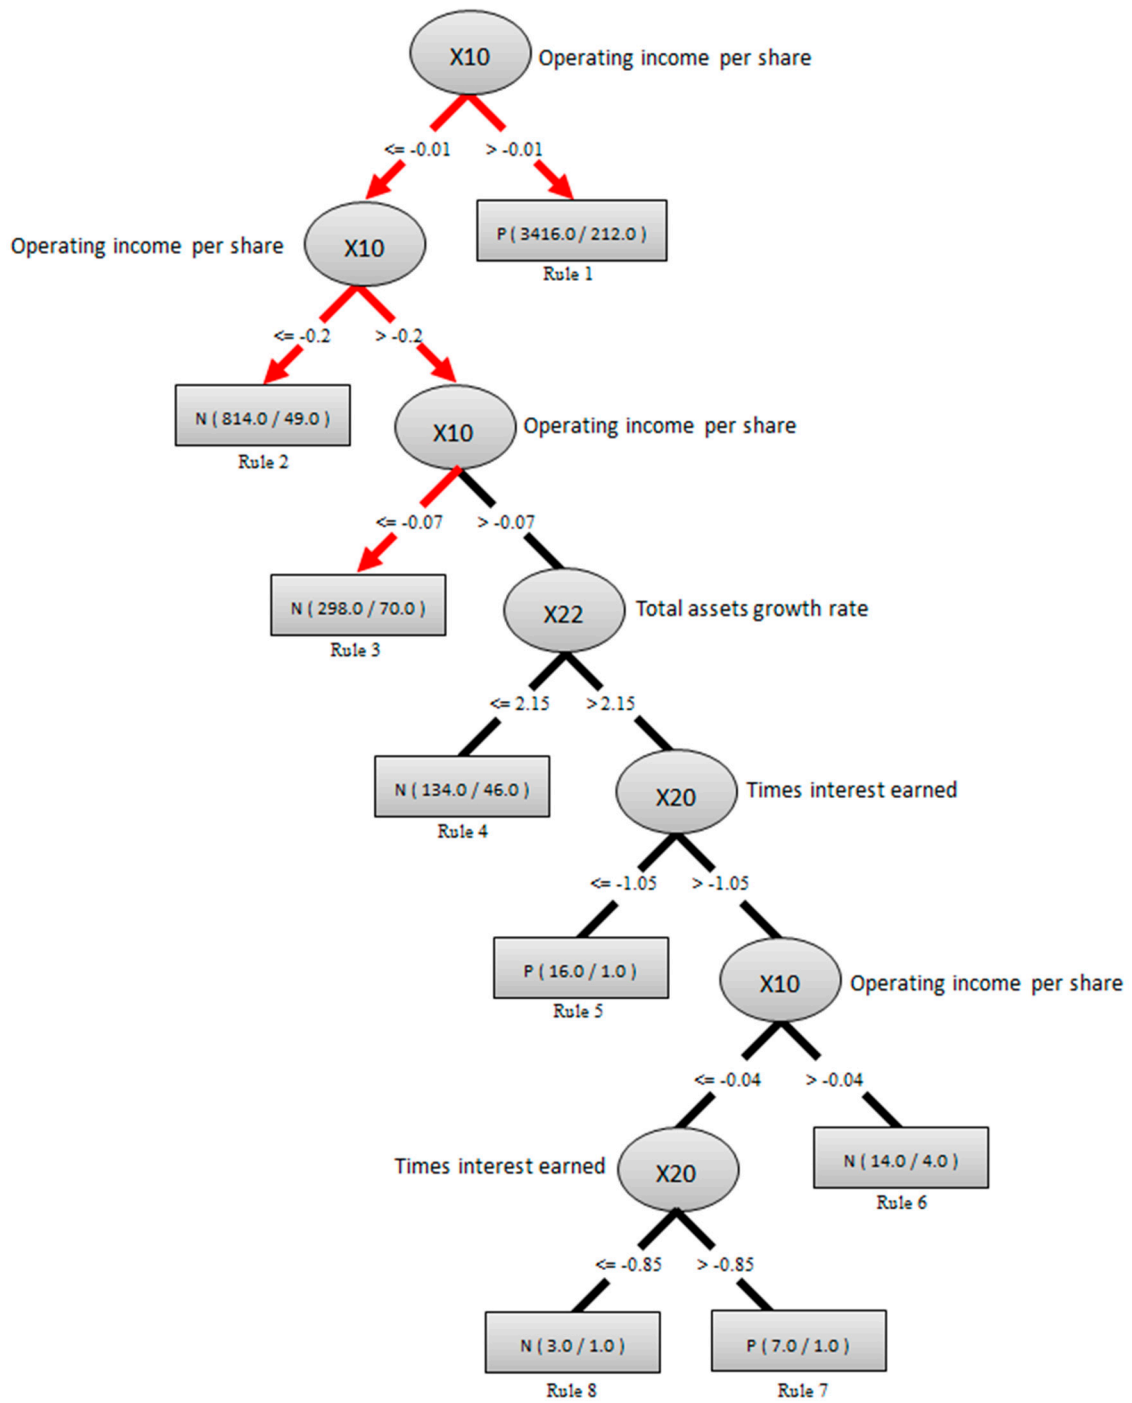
X10 Operating income per share

<= -0.01 > -0.01

Operating income per share X10

P ( 3416.0 / 212.0 )
Rule 1

<= -0.2 > -0.2

N ( 814.0 / 49.0 )
Rule 2

X10 Operating income per share

<= -0.07 > -0.07

N ( 298.0 / 70.0 )
Rule 3

X22 Total assets growth rate

<= 2.15 > 2.15

N ( 134.0 / 46.0 )
Rule 4

X20 Times interest earned

<= -1.05 > -1.05

P ( 16.0 / 1.0 )
Rule 5

X10 Operating income per share

<= -0.04 > -0.04

Times interest earned X20

N ( 14.0 / 4.0 )
Rule 6

<= -0.85 > -0.85

N ( 3.0 / 1.0 )
Rule 8

P ( 7.0 / 1.0 )
Rule 7